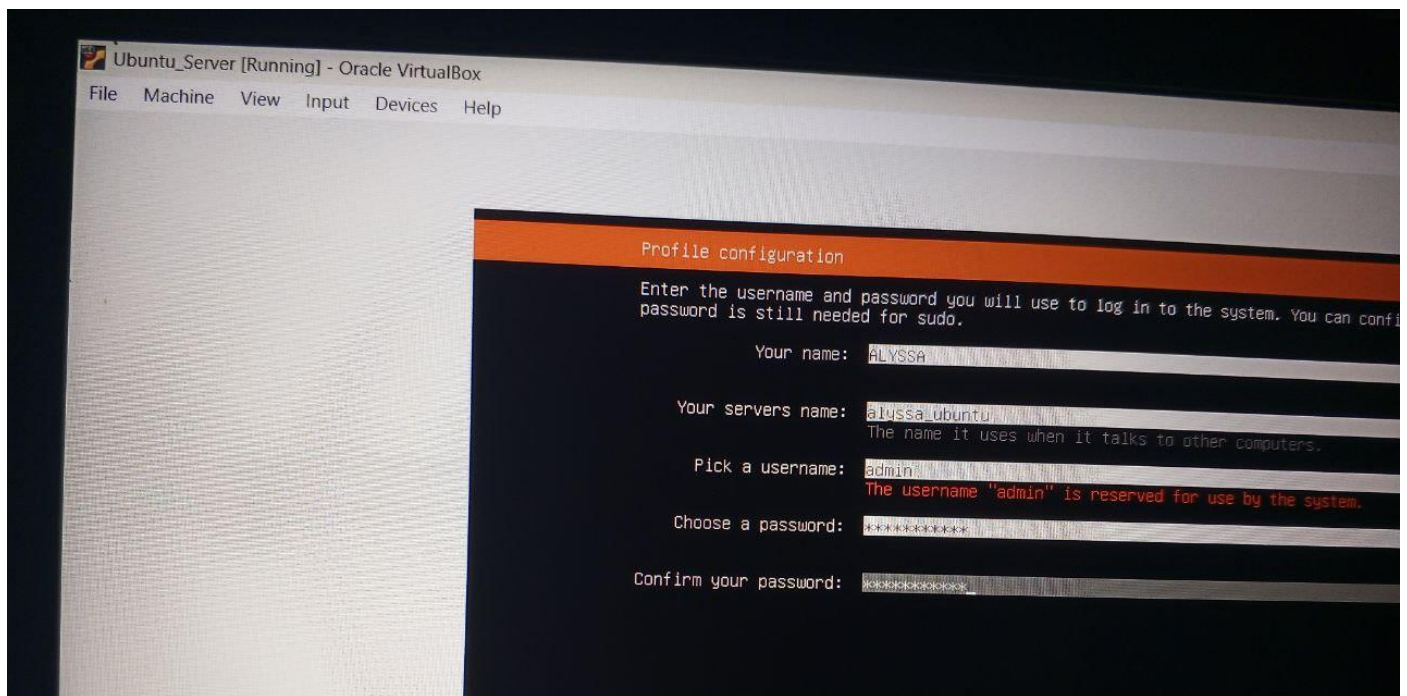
Ubuntu_Server [Running] - Oracle VirtualBox

File Machine View Input Devices Help

Profile configuration

Enter the username and password you will use to log in to the system. You can confi password is still needed for sudo.

Your name: ALYSSA

Your servers name: alyssa_ubuntu
The name it uses when it talks to other computers.

Pick a username: admin
The username "admin" is reserved for use by the system.

Choose a password: ***********

Confirm your password: ***********_